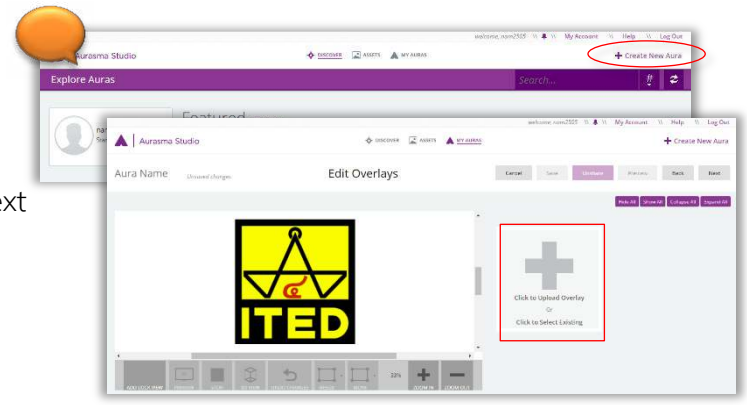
welcome, nsm2505 \\ My Account \\ Help \\ Log Out

Aurasma Studio

DISCOVER ASSETS MY AURAS

+ Create New Aura

Explore Auras

Search...

Featured

welcome, nsm2505 \\ My Account \\ Help \\ Log Out

Aurasma Studio

DISCOVER ASSETS MY AURAS

+ Create New Aura

Aura Name Unsaved changes

Edit Overlays

Cancel Save Continue Actions Back Next

Hide All Show All Collapse All Expand All

ITED

Click to Upload Overlay
Or
Click to Select Existing

33%

ZOOM IN

ext